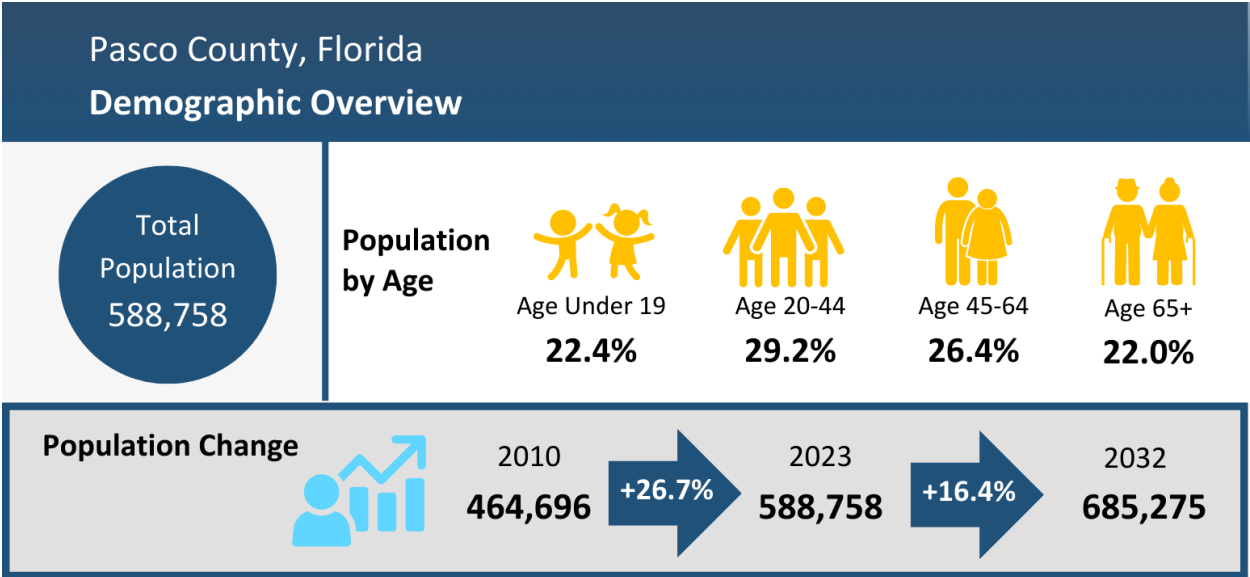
Pasco County, Florida
Demographic Overview

Total Population 588,758

Population by Age

Age Under 19
22.4%

Age 20-44
29.2%

Age 45-64
26.4%

Age 65+
22.0%

Population Change

2010
464,696

+26.7%

2023
588,758

+16.4%

2032
685,275